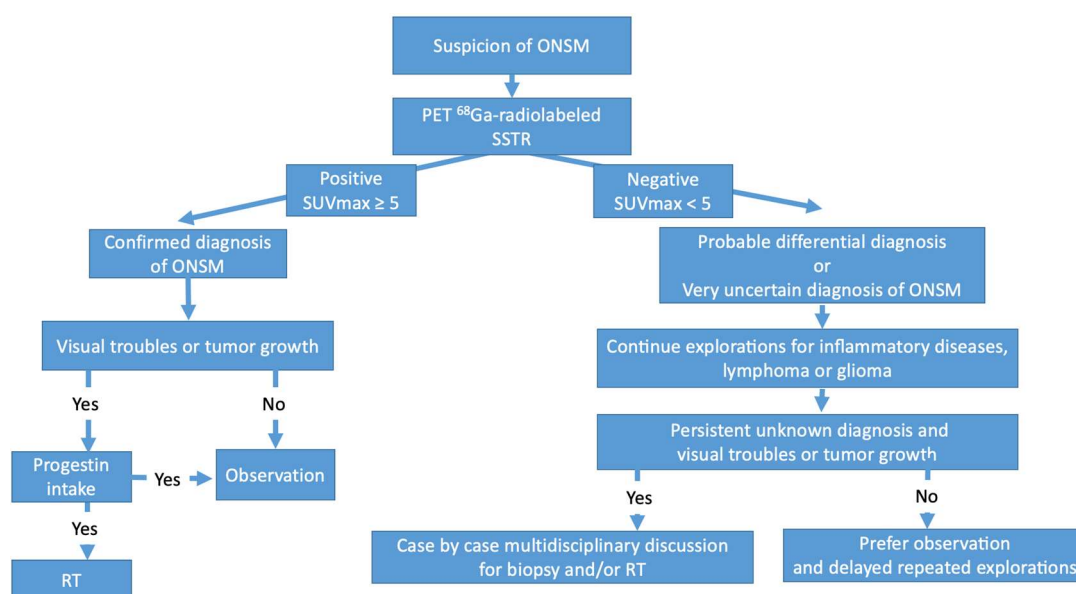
Suspicion of ONSM

PET $^{68}$Ga-radiolabeled SSTR

Positive SUVmax ≥ 5

Negative SUVmax < 5

Confirmed diagnosis of ONSM

Probable differential diagnosis or Very uncertain diagnosis of ONSM

Visual troubles or tumor growth

Continue explorations for inflammatory diseases, lymphoma or glioma

Yes

No

Persistent unknown diagnosis and visual troubles or tumor growth

Progestin intake

Yes

Observation

Yes

No

Yes

Case by case multidisciplinary discussion for biopsy and/or RT

Prefer observation and delayed repeated explorations

RT